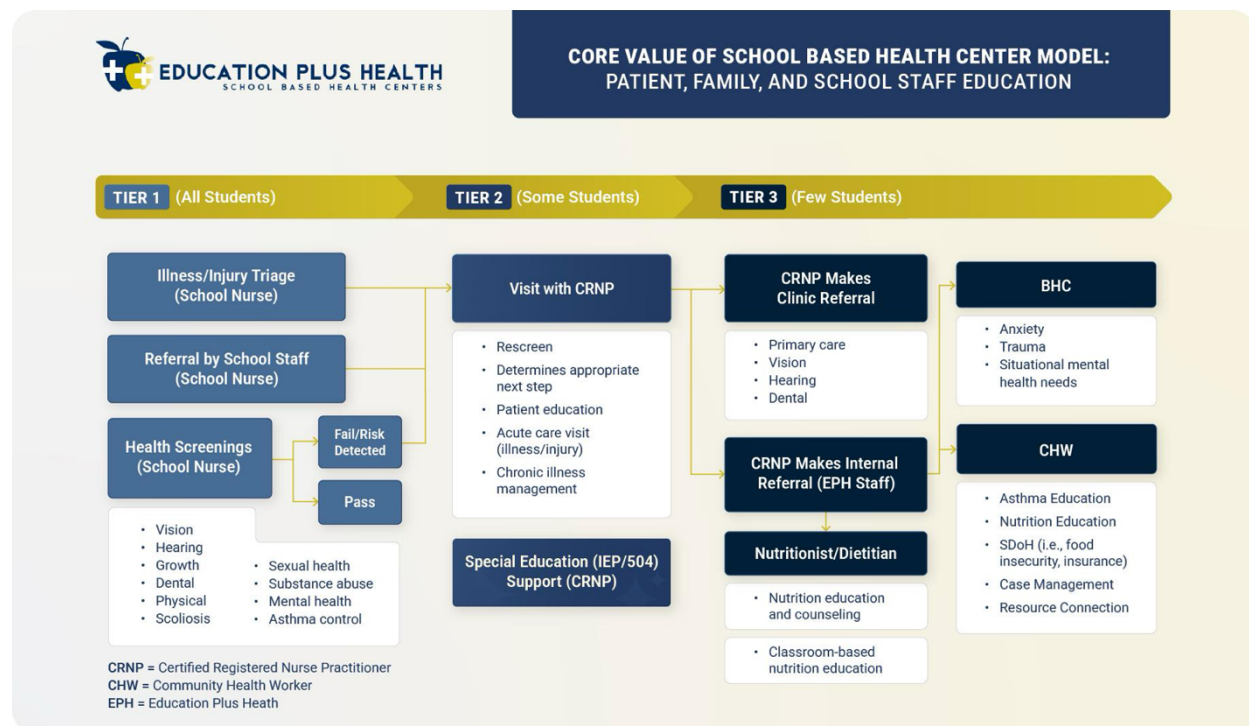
EDUCATION PLUS HEALTH
SCHOOL BASED HEALTH CENTERS

CORE VALUE OF SCHOOL BASED HEALTH CENTER MODEL:
PATIENT, FAMILY, AND SCHOOL STAFF EDUCATION

TIER 1 (All Students)

TIER 2 (Some Students)

TIER 3 (Few Students)

Illness/Injury Triage (School Nurse)

Referral by School Staff (School Nurse)

Health Screenings (School Nurse)

Fail/Risk Detected

Pass

- Vision
- Hearing
- Growth
- Dental
- Physical
- Scoliosis
- Sexual health
- Substance abuse
- Mental health
- Asthma control

Visit with CRNP

- Rescreen
- Determines appropriate next step
- Patient education
- Acute care visit (illness/injury)
- Chronic illness management

Special Education (IEP/504) Support (CRNP)

CRNP Makes Clinic Referral

- Primary care
- Vision
- Hearing
- Dental

CRNP Makes Internal Referral (EPH Staff)

Nutritionist/Dietitian

- Nutrition education and counseling

- Classroom-based nutrition education

BHC

- Anxiety
- Trauma
- Situational mental health needs

CHW

- Asthma Education
- Nutrition Education
- SDoH (i.e., food insecurity, insurance)
- Case Management
- Resource Connection

CRNP = Certified Registered Nurse Practitioner
CHW = Community Health Worker
EPH = Education Plus Heath